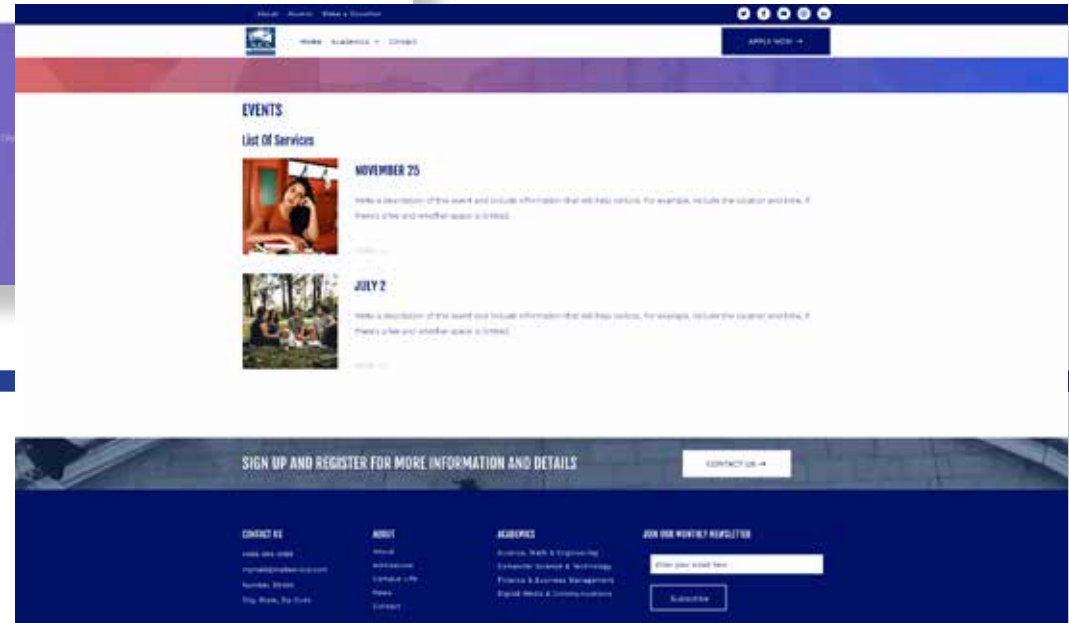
About Alumni Make a Donation

Home Academics Contact

APPLY NOW →

EVENTS

List Of Services

NOVEMBER 25

Write a description of the event and include information that will help visitors. For example, include the location and time, if there's a fee and whether space is limited.

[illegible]

JULY 2

Write a description of the event and include information that will help visitors. For example, include the location and time, if there's a fee and whether space is limited.

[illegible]

SIGN UP AND REGISTER FOR MORE INFORMATION AND DETAILS

CONTACT US →

CONTACT US

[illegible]

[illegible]

Number, Street

City, State, Zip Code

ABOUT

About

Admissions

Campus Life

News

Contact

ACADEMICS

Science, Math & Engineering

Computer Science & Technology

Finance & Business Management

Digital Media & Communications

JOIN OUR MONTHLY NEWSLETTER

Enter your email here

Subscribe